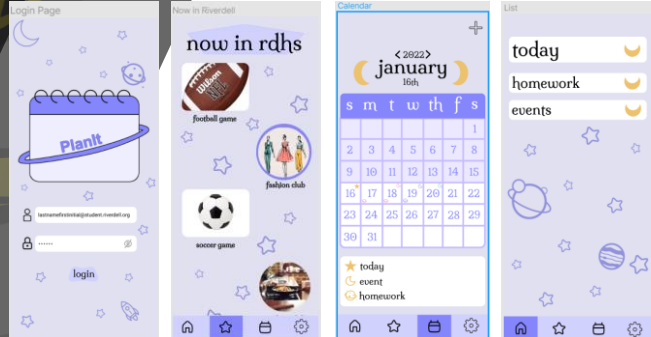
Login Page

PlanIt

lastnamefirstinitial@student.riverdell.org

••••••

login

Now in Riverdell

now in rdhs

Wilson

football game

fashion club

soccer game

Calendar

+

< 2022 >

january

16th

| s | m | t | w | th | f | s |
|---|---|---|---|---|---|---|
|  |  |  |  |  |  | 1 |
|  |  |  |  |  |  |  |
|  |  |  |  |  |  |  |
| 16 | 17 | 18 | 19 | 20 | 21 | 22 |
| 23 | 24 | 25 | 26 | 27 | 28 | 29 |
| 30 | 31 |  |  |  |  |  |

today

event

homework

List

today

homework

events